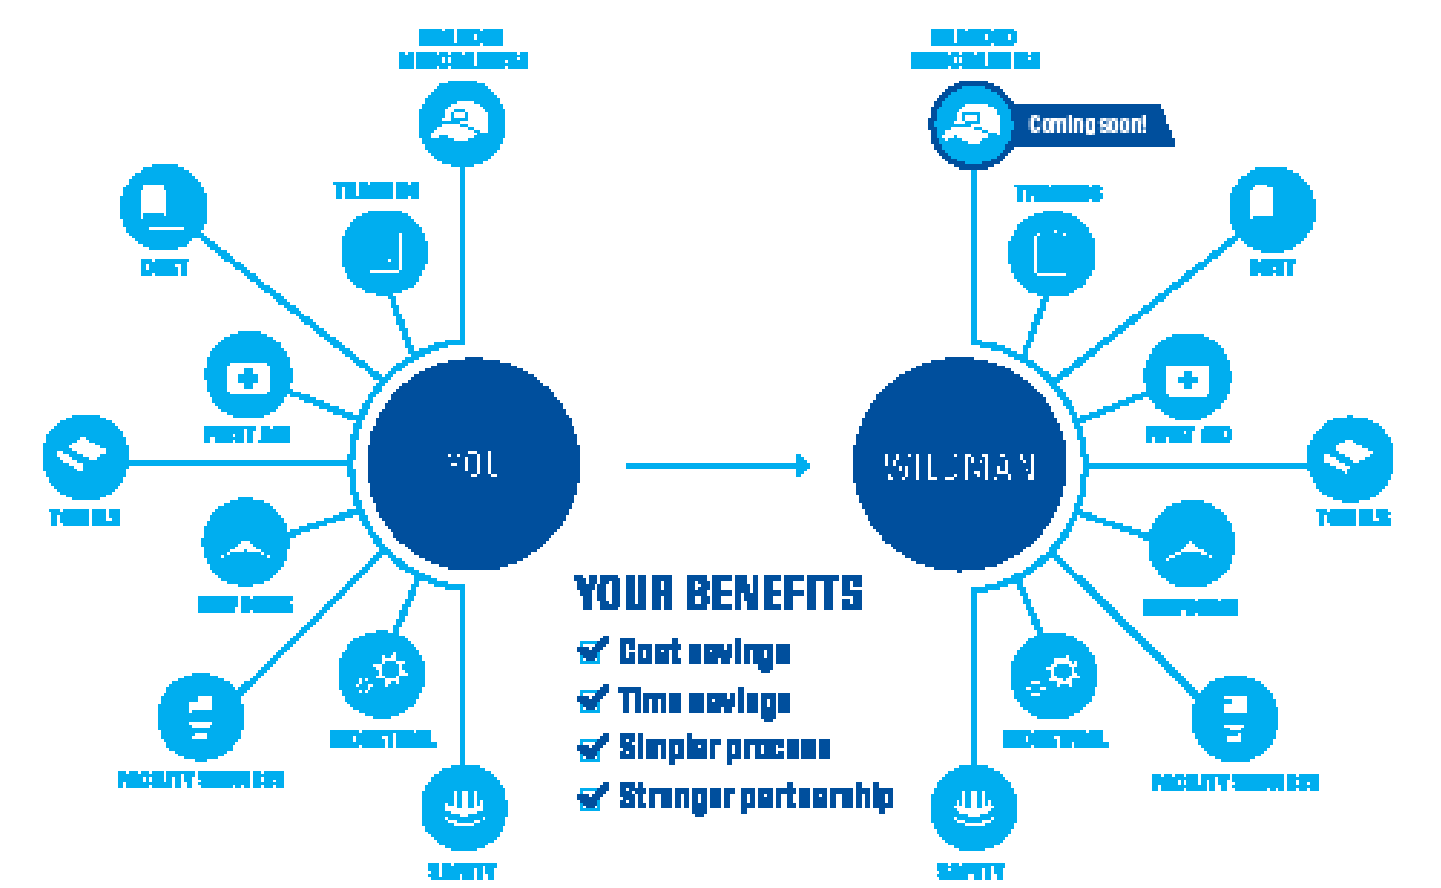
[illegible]

TRAINING

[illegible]

FIRST AID

TOWELS

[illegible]

FACILITY SERVICES

INDUSTRIAL

SAFETY

YOU

WILLMAN

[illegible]

Coming soon!

TRAINING

MAT

FIRST AID

TOWELS

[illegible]

INDUSTRIAL

FACILITY SERVICES

SAFETY

YOUR BENEFITS

Cost savings

Time savings

Simpler process

Stronger partnership